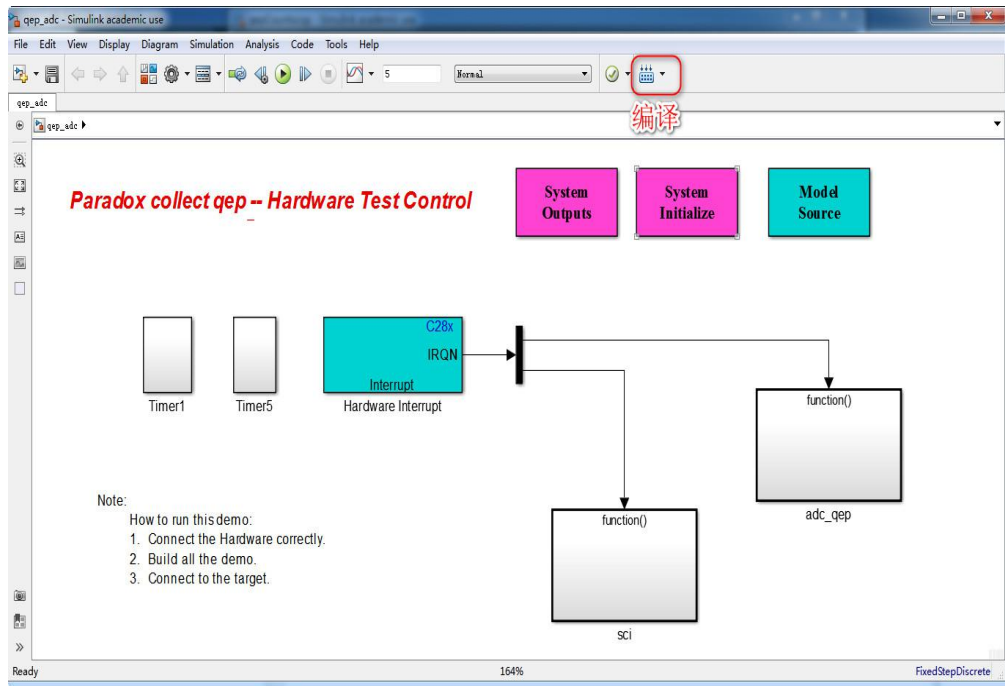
qep_adc - Simulink academic use

File Edit View Display Diagram Simulation Analysis Code Tools Help

5

Normal

编译

qep_adc

qep_adc

Paradox collect qep -- Hardware Test Control

System Outputs

System Initialize

Model Source

Timer1

Timer5

C28x

IRQN

Interrupt

Hardware Interrupt

function()

adc_qep

function()

sci

Note:
How to run this demo:
1. Connect the Hardware correctly.
2. Build all the demo.
3. Connect to the target.

Ready

164%

FixedStepDiscrete